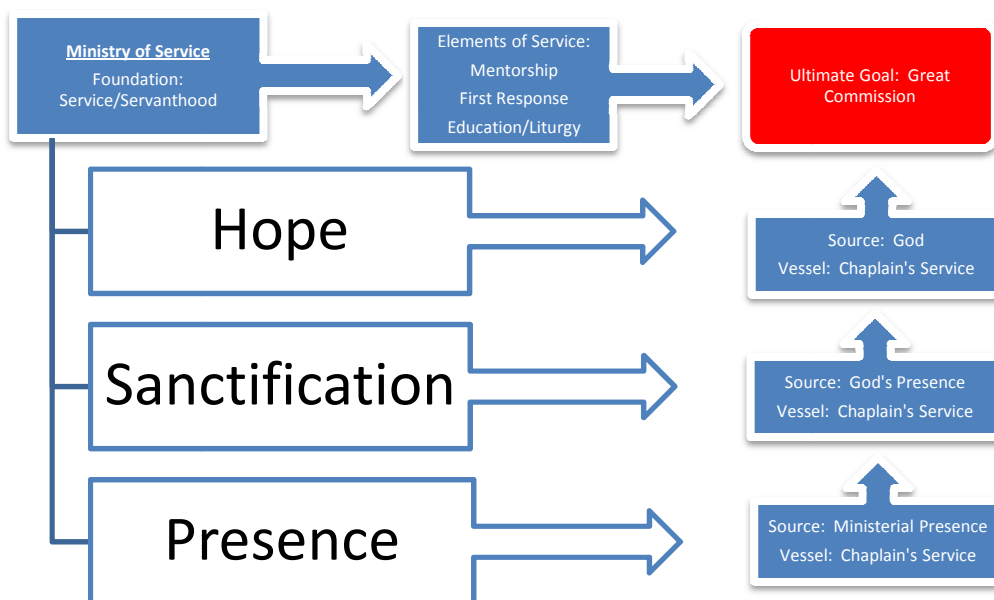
Ministry of Service
Foundation: Service/Servanthood

Elements of Service:
Mentorship
First Response
Education/Liturgy

Ultimate Goal: Great Commission

Hope

Source: God
Vessel: Chaplain's Service

Sanctification

Source: God's Presence
Vessel: Chaplain's Service

Presence

Source: Ministerial Presence
Vessel: Chaplain's Service